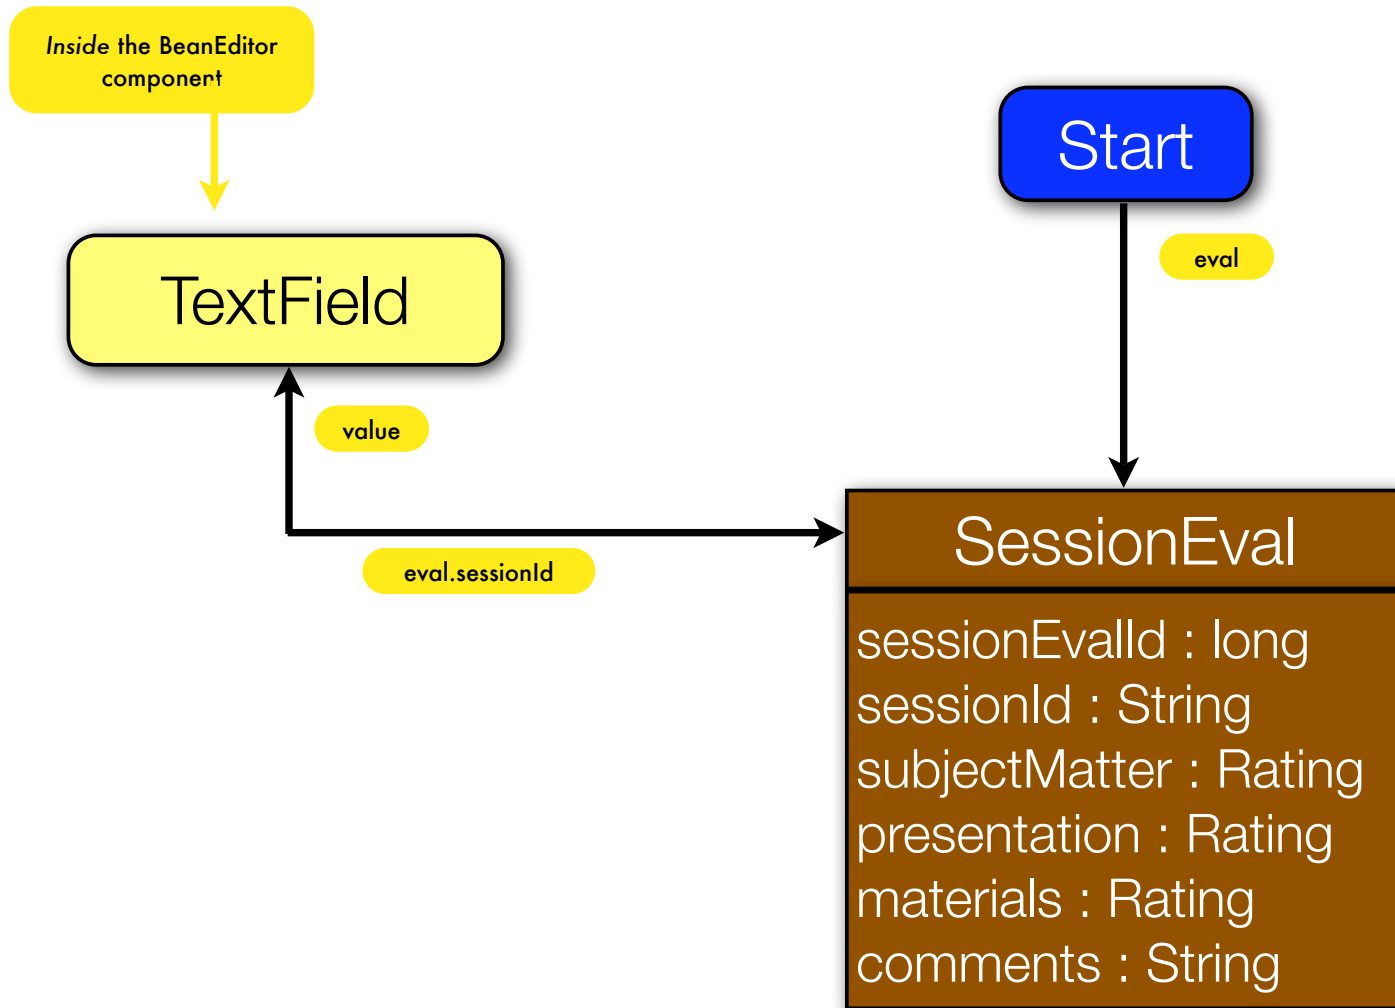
*Inside* the BeanEditor component

TextField

value

eval.sessionId

Start

eval

SessionEval

sessionEvalId : long
sessionId : String
subjectMatter : Rating
presentation : Rating
materials : Rating
comments : String